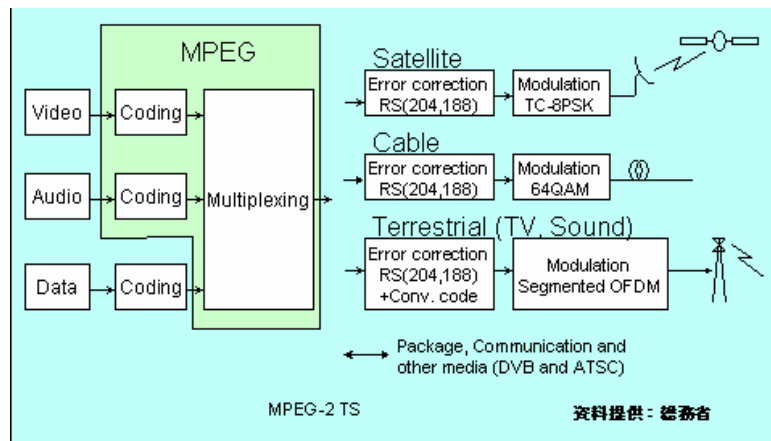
MPEG

Video

Coding

Audio

Coding

Data

Coding

Multiplexing

Satellite

Error correction RS(204,188)

Modulation TC-8PSK

Cable

Error correction RS(204,188)

Modulation 64QAM

Terrestrial (TV, Sound)

Error correction RS(204,188) +Conv. code

Modulation Segmented OFDM

Package, Communication and other media (DVB and ATSC)

MPEG-2 TS

資料提供：總務省